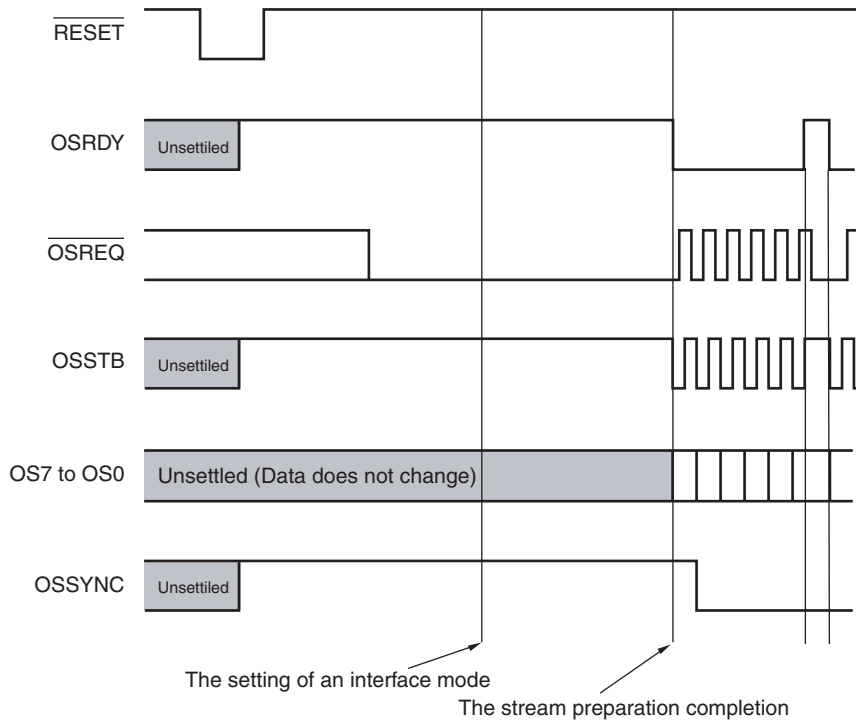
$\overline{\text{RESET}}$

OSRDY

Unsettiled

$\overline{\text{OSREQ}}$

OSSTB

Unsettiled

OS7 to OS0

Unsettled (Data does not change)

OSSYNC

Unsettiled

The setting of an interface mode

The stream preparation completion